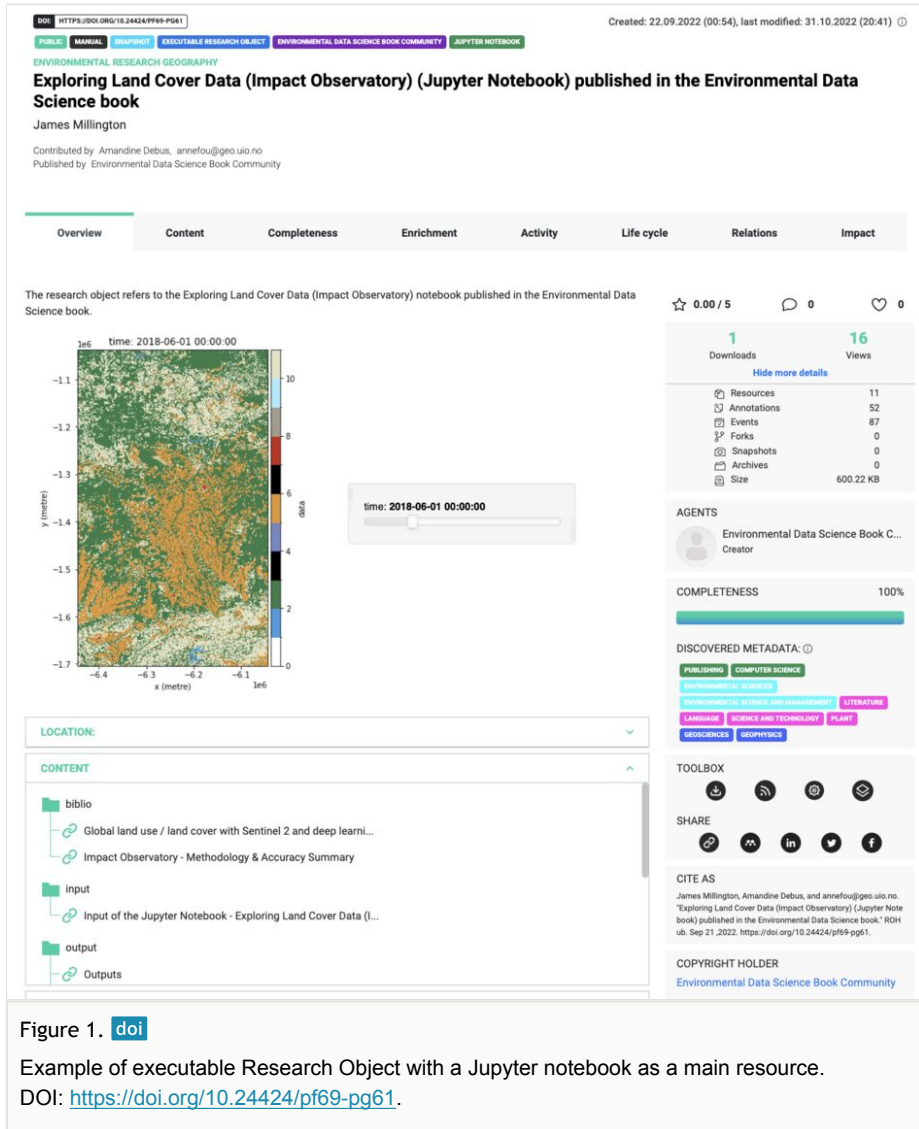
DOI: HTTPS://DOI.ORG/10.24424/PF69-PG61

Created: 22.09.2022 (00:54), last modified: 31.10.2022 (20:41)

PUBLIC MANUAL SNAPSHOT EXECUTABLE RESEARCH OBJECT ENVIRONMENTAL DATA SCIENCE BOOK COMMUNITY JUPYTER NOTEBOOK

ENVIRONMENTAL RESEARCH GEOGRAPHY

Exploring Land Cover Data (Impact Observatory) (Jupyter Notebook) published in the Environmental Data Science book

James Millington

Contributed by Amandine Debus, annefou@geo.uio.no
Published by Environmental Data Science Book Community

Overview Content Completeness Enrichment Activity Life cycle Relations Impact

The research object refers to the Exploring Land Cover Data (Impact Observatory) notebook published in the Environmental Data Science book.

1e6 time: 2018-06-01 00:00:00

−1.1 −1.2 −1.3 −1.4 −1.5 −1.6 −1.7

y (metre)

−6.4 −6.3 −6.2 −6.1 1e6

x (metre)

10 8 6 4 2 0

data

time: 2018-06-01 00:00:00

0.00 / 5 0 0

1 Downloads 16 Views

Hide more details

| Resources | 11 |
|---|---|
| Annotations | 52 |
| Events | 87 |
| Forks | 0 |
| Snapshots | 0 |
| Archives | 0 |
| Size | 600.22 KB |

AGENTS

Environmental Data Science Book C...
Creator

COMPLETENESS 100%

DISCOVERED METADATA:

PUBLISHING COMPUTER SCIENCE ENVIRONMENTAL SCIENCES ENVIRONMENTAL SCIENCE AND MANAGEMENT LITERATURE LANGUAGE SCIENCE AND TECHNOLOGY PLANT GEOSCIENCES GEOPHYSICS

LOCATION:

CONTENT

biblio
Global land use / land cover with Sentinel 2 and deep learni...
Impact Observatory - Methodology & Accuracy Summary
input
Input of the Jupyter Notebook - Exploring Land Cover Data (I...
output
Outputs

TOOLBOX

SHARE

CITE AS

James Millington, Amandine Debus, and annefou@geo.uio.no. "Exploring Land Cover Data (Impact Observatory) (Jupyter Notebook) published in the Environmental Data Science book." ROHub. Sep 21 ,2022. https://doi.org/10.24424/pf69-pg61.

COPYRIGHT HOLDER

Environmental Data Science Book Community

Figure 1. doi

Example of executable Research Object with a Jupyter notebook as a main resource.
DOI: https://doi.org/10.24424/pf69-pg61.